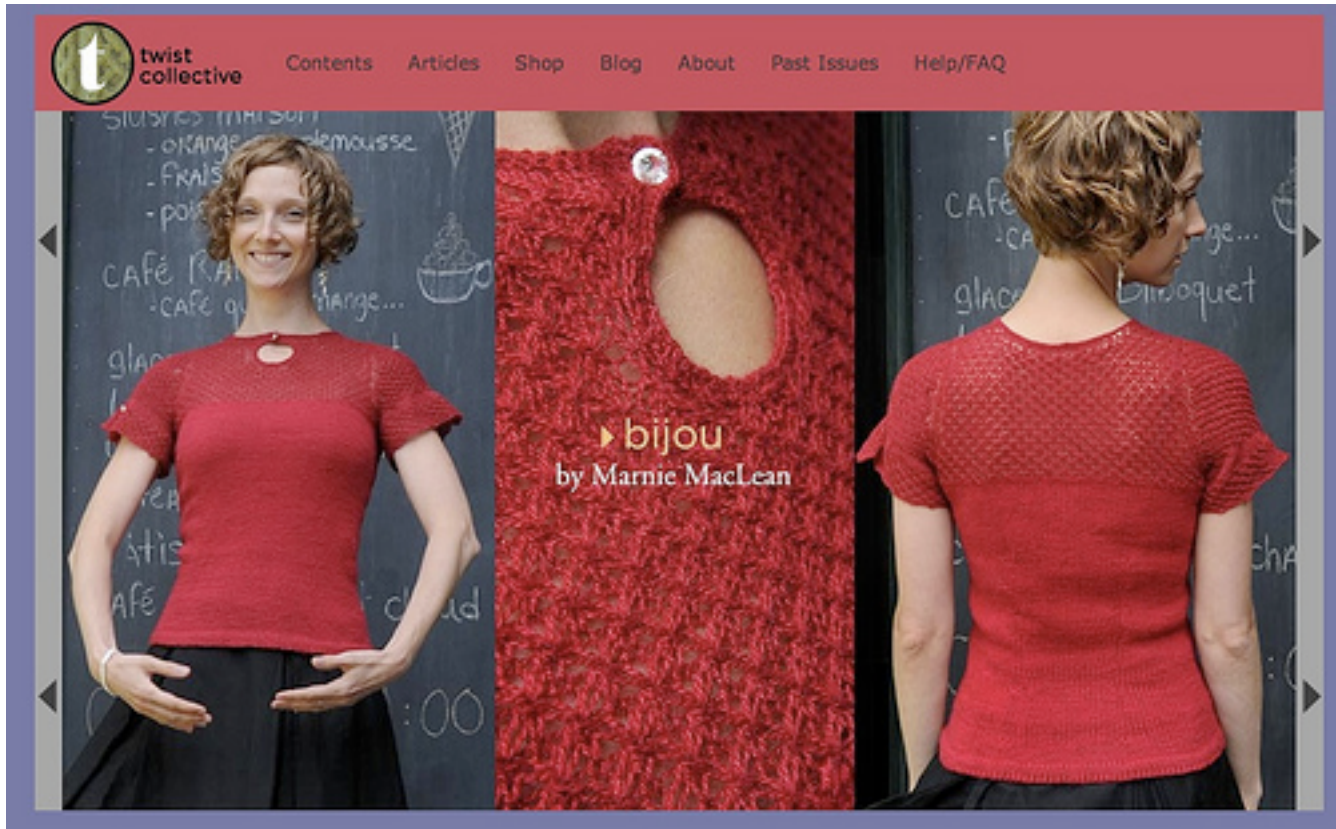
t twist collective

Contents Articles Shop Blog About Past Issues Help/FAQ

SLUSHES MAISON
- ORANGE pamplemousse
- FRAIS
- pois
café RA
- café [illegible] orange...
glac
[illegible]
café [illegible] chaud
:00

bijou
by Marnie MacLean

- P
café
- CA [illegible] nge...
glace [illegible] Bouquet
cha